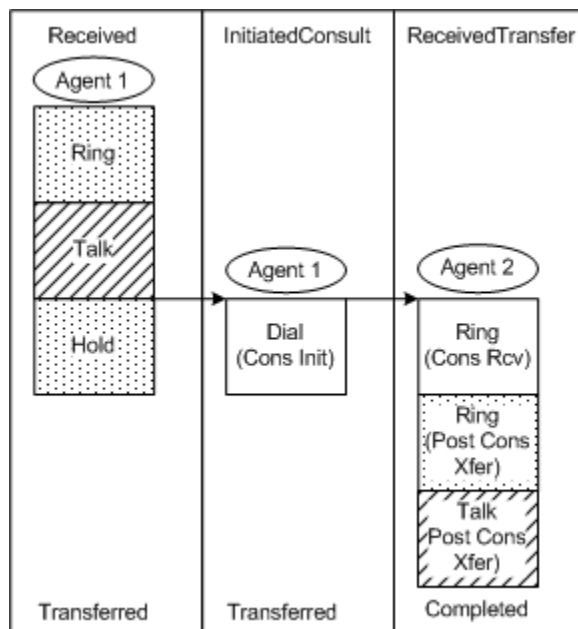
Received

Agent 1

Ring

Talk

Hold

Transferred

InitiatedConsult

Agent 1

Dial (Cons Init)

Transferred

ReceivedTransfer

Agent 2

Ring (Cons Rcv)

Ring (Post Cons Xfer)

Talk Post Cons Xfer)

Completed